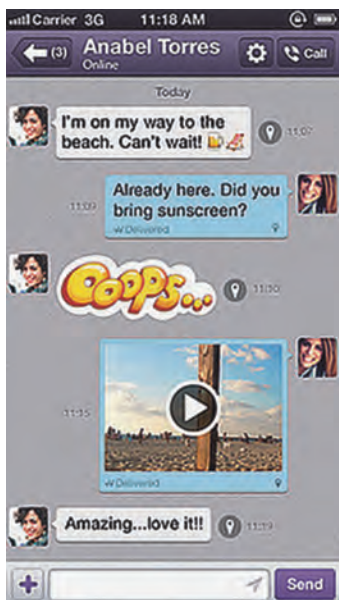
Carrier 3G 11:18 AM

(3) Anabel Torres
Online

Call

Today

I'm on my way to the beach. Can't wait!

11:07

11:09

Already here. Did you bring sunscreen?

Delivered

Ooops..

11:10

11:15

Delivered

Amazing...love it!!

11:19

Send